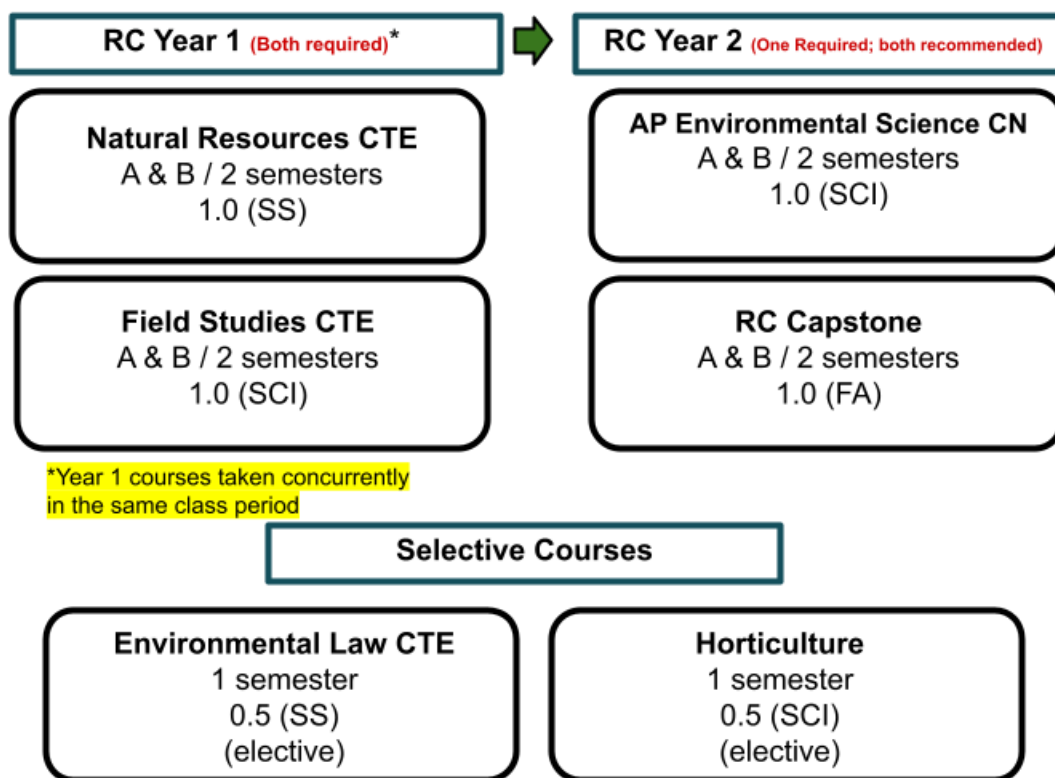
RC Year 1 (Both required)*

Natural Resources CTE
A & B / 2 semesters
1.0 (SS)

Field Studies CTE
A & B / 2 semesters
1.0 (SCI)

*Year 1 courses taken concurrently in the same class period

RC Year 2 (One Required; both recommended)

AP Environmental Science CN
A & B / 2 semesters
1.0 (SCI)

RC Capstone
A & B / 2 semesters
1.0 (FA)

Selective Courses

Environmental Law CTE
1 semester
0.5 (SS)
(elective)

Horticulture
1 semester
0.5 (SCI)
(elective)